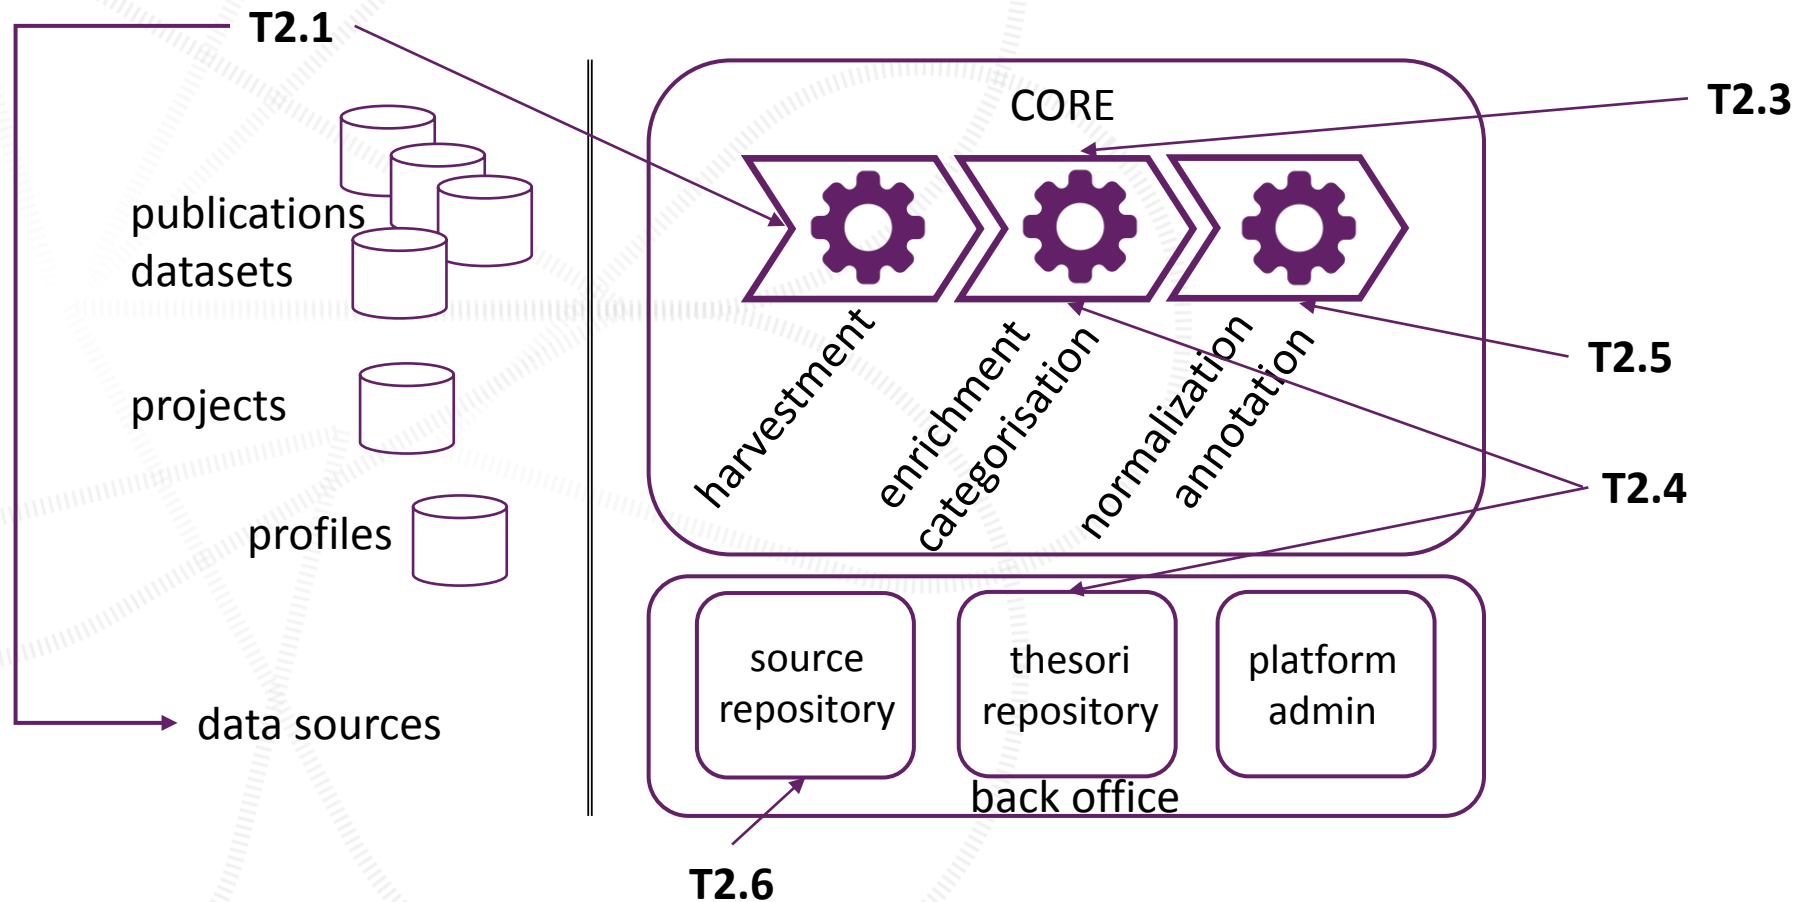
T2.1

publications
datasets

projects

profiles

data sources

CORE

T2.3

harvestment

enrichment
categorisation

normalization
annotation

T2.5

T2.4

source repository

thesori repository

platform admin

back office

T2.6